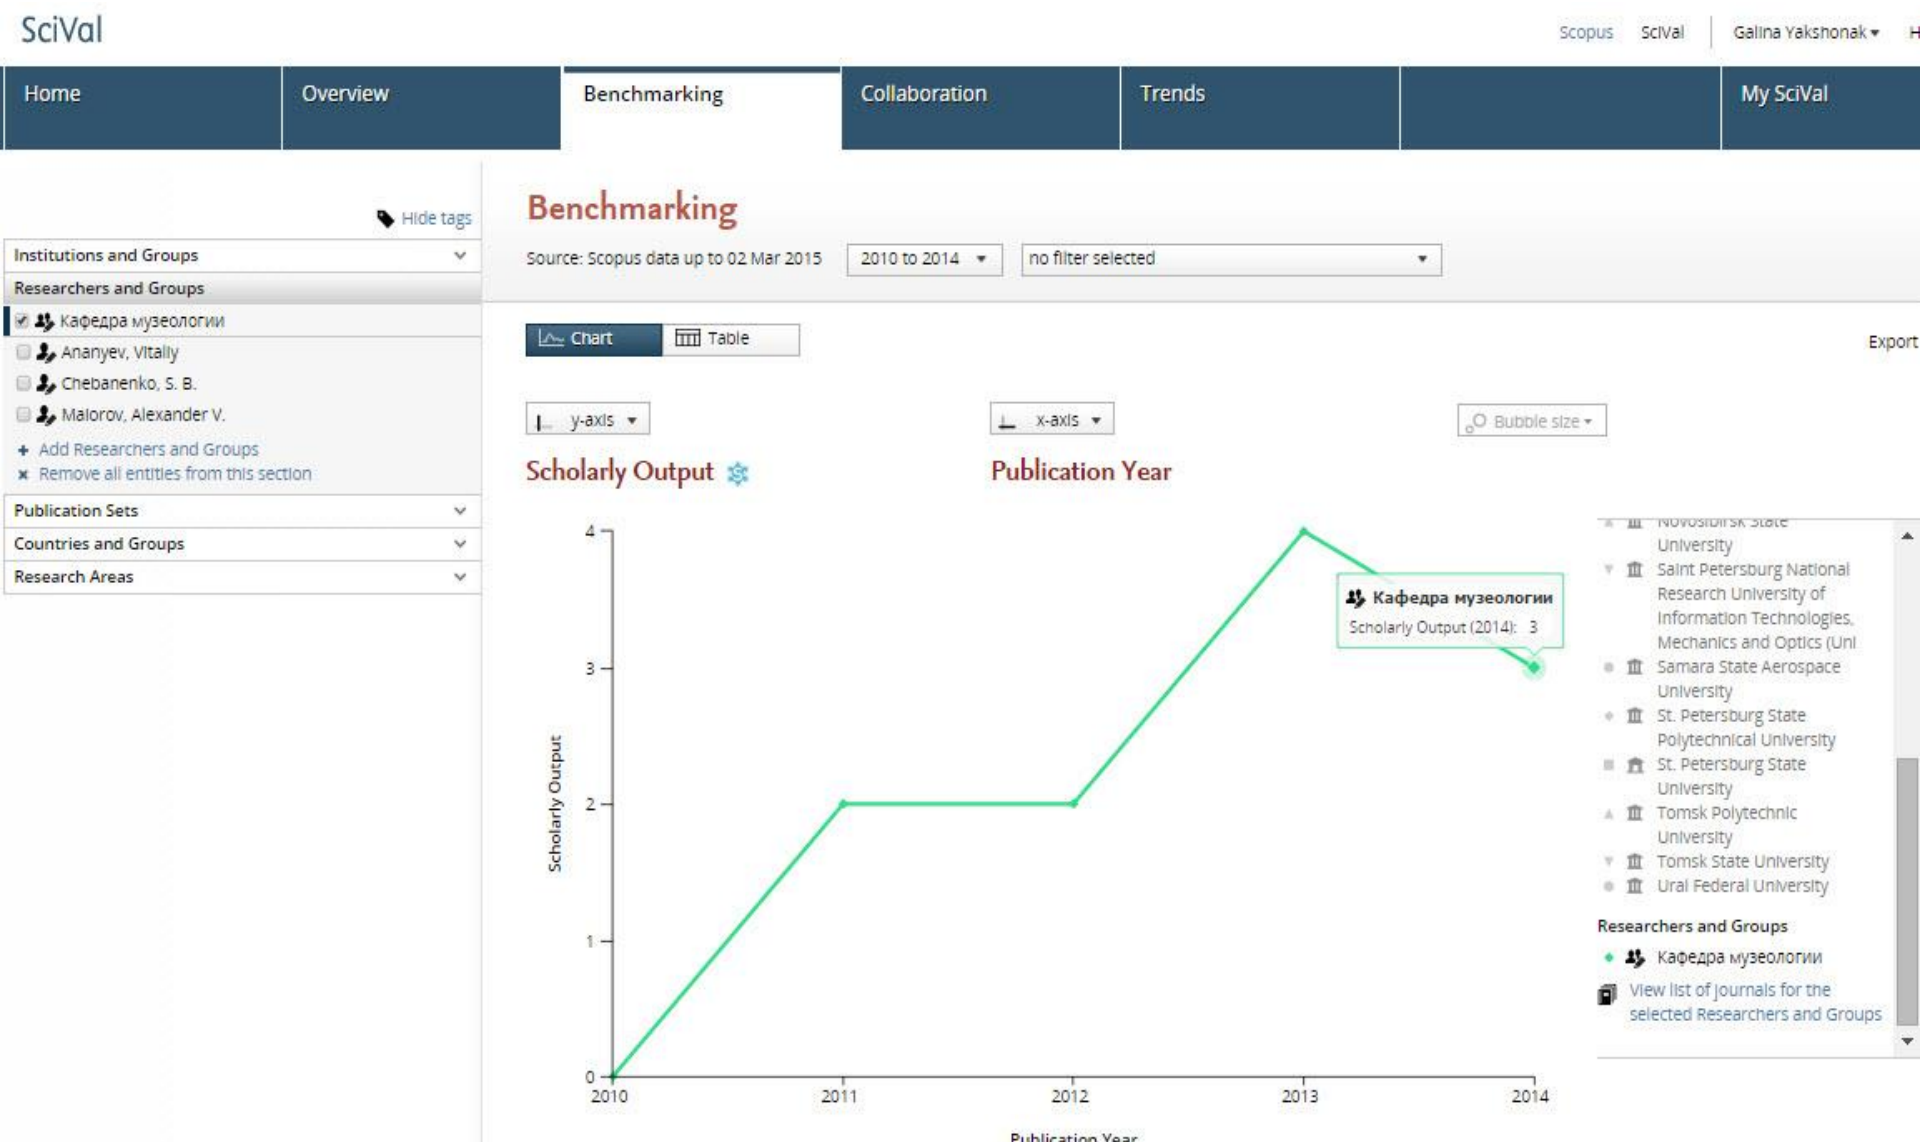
SciVal

Scopus SciVal Galina Yakshonak ▾ H

Home | Overview | Benchmarking | Collaboration | Trends | My SciVal

Hide tags

Institutions and Groups

Researchers and Groups

Кафедра музеологии

Ananyev, Vitaly

Chebanenko, S. B.

Malorov, Alexander V.

+ Add Researchers and Groups

× Remove all entities from this section

Publication Sets

Countries and Groups

Research Areas

Benchmarking

Source: Scopus data up to 02 Mar 2015 | 2010 to 2014 ▾ | no filter selected ▾

Chart | Table

Export

y-axis ▾ | x-axis ▾ | Bubble size ▾

Scholarly Output

Publication Year

Кафедра музеологии
Scholarly Output (2014): 3

Scholarly Output

4
3
2
1
0

2010 2011 2012 2013 2014

Publication Year

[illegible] University

Saint Petersburg National Research University of Information Technologies, Mechanics and Optics (Uni

Samara State Aerospace University

St. Petersburg State Polytechnical University

St. Petersburg State University

Tomsk Polytechnic University

Tomsk State University

Ural Federal University

Researchers and Groups

Кафедра музеологии

View list of journals for the selected Researchers and Groups